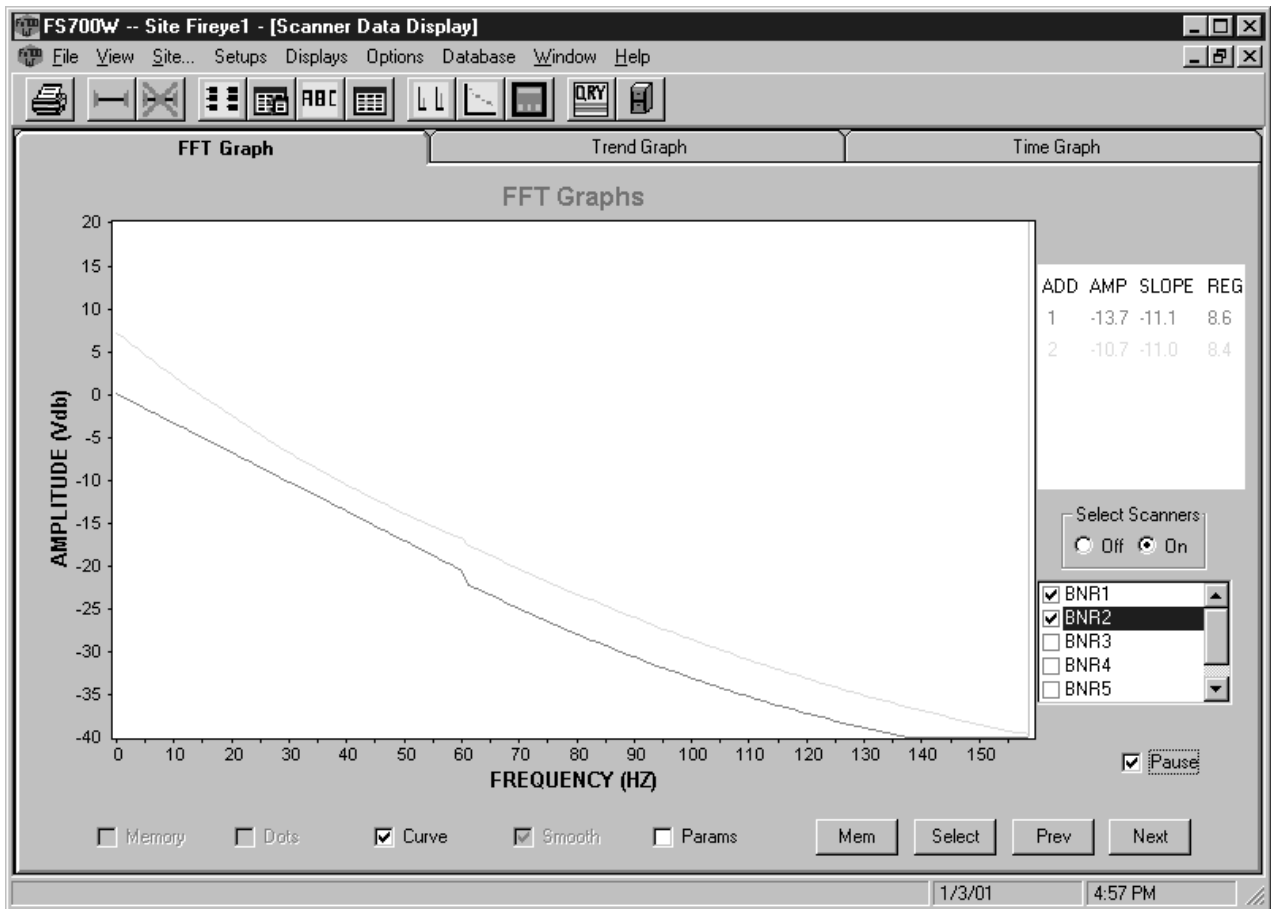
FS700W -- Site Fireye1 - [Scanner Data Display]

File View Site... Setups Displays Options Database Window Help

ABC QRY

FFT Graph | Trend Graph | Time Graph

FFT Graphs

20
15
10
5
0
-5
-10
-15
-20
-25
-30
-35
-40

AMPLITUDE (Vdb)

0 10 20 30 40 50 60 70 80 90 100 110 120 130 140 150

FREQUENCY (HZ)

| ADD | AMP | SLOPE | REG |
|---|---|---|---|
| 1 | -13.7 | -11.1 | 8.6 |
| 2 | -10.7 | -11.0 | 8.4 |

Select Scanners
Off On

BNR1
BNR2
BNR3
BNR4
BNR5

Pause

Memory Dots Curve Smooth Params

Mem Select Prev Next

1/3/01 4:57 PM